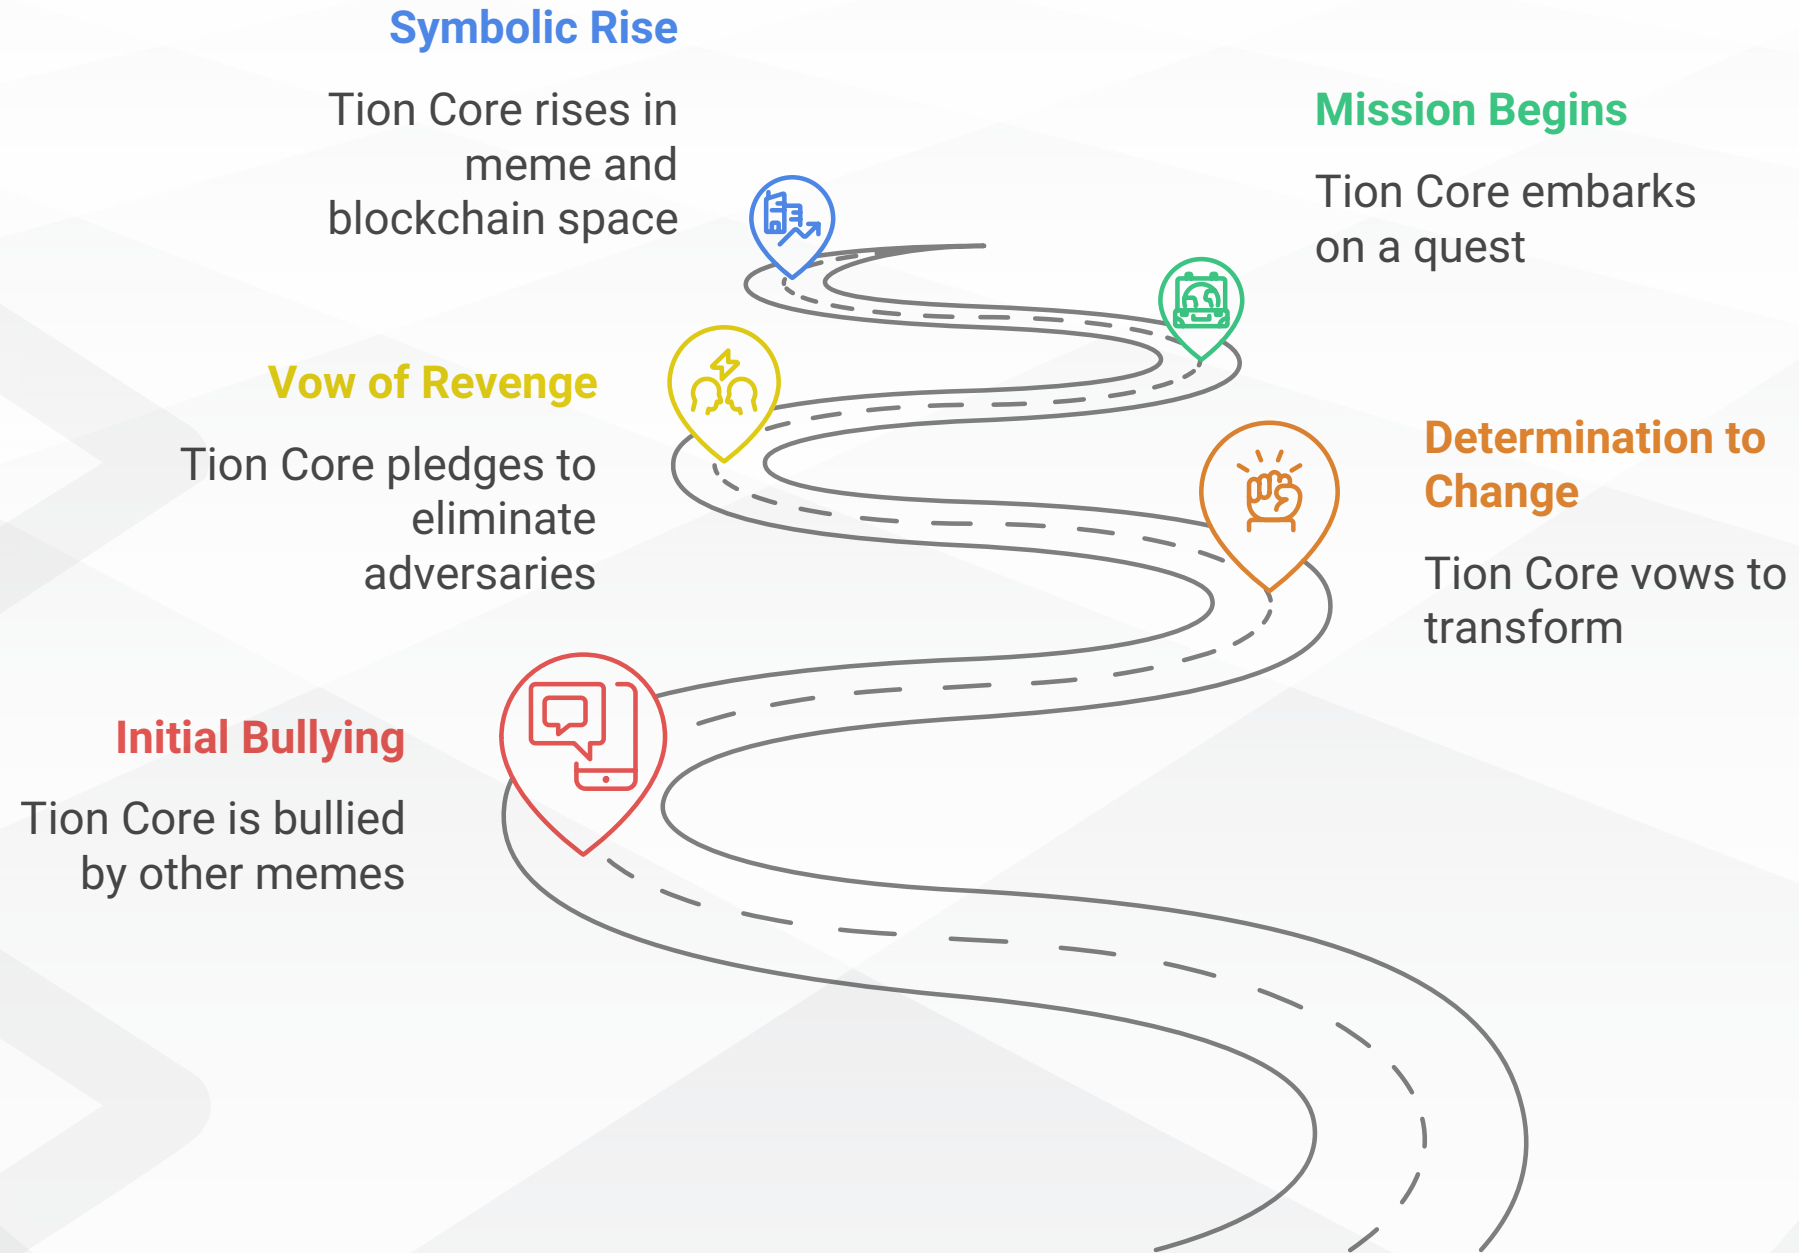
Symbolic Rise

Tion Core rises in meme and blockchain space

Mission Begins

Tion Core embarks on a quest

Vow of Revenge

Tion Core pledges to eliminate adversaries

Determination to Change

Tion Core vows to transform

Initial Bullying

Tion Core is bullied by other memes